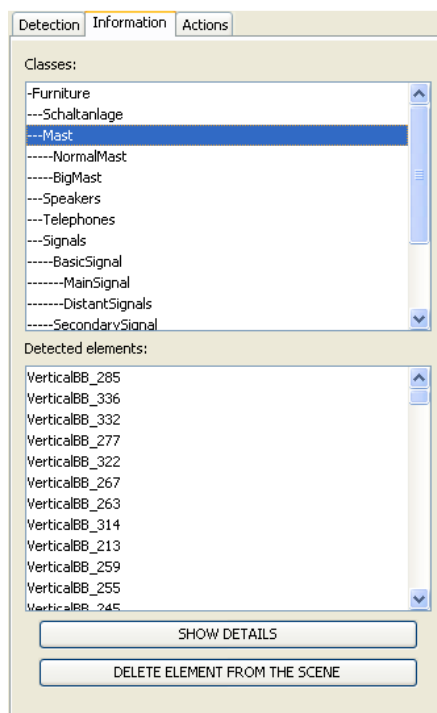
Detection Information Actions

Classes:

-Furniture
---Schaltanlage
---Mast
-----NormalMast
-----BigMast
---Speakers
---Telephones
---Signals
-----BasicSignal
-------MainSignal
-------DistantSignals
-----SecondarySignal

Detected elements:

VerticalBB_285
VerticalBB_336
VerticalBB_332
VerticalBB_277
VerticalBB_322
VerticalBB_267
VerticalBB_263
VerticalBB_314
VerticalBB_213
VerticalBB_259
VerticalBB_255
VerticalBB_245

SHOW DETAILS

DELETE ELEMENT FROM THE SCENE